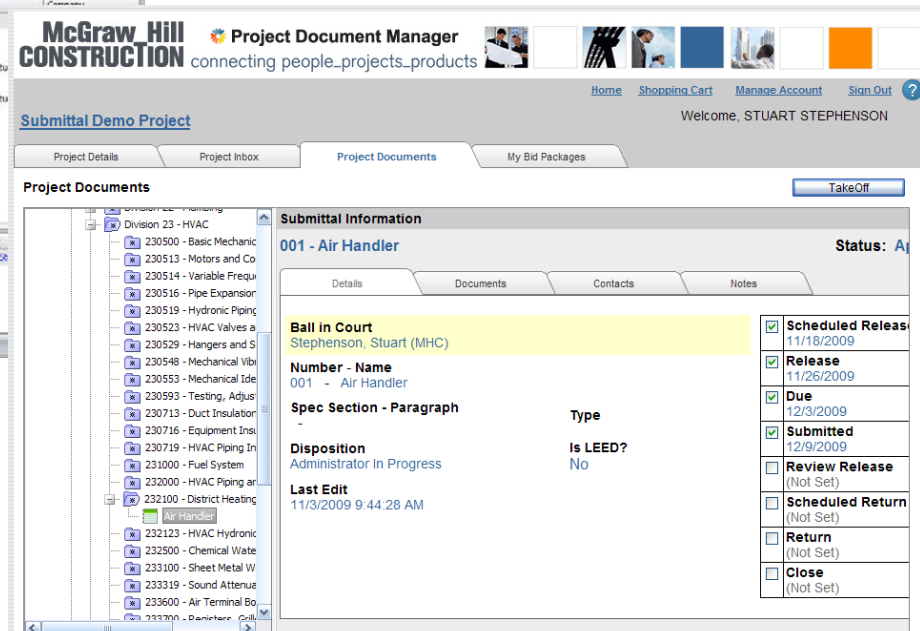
McGraw_Hill CONSTRUCTION

Project Document Manager
connecting people_projects_products

Home Shopping Cart Manage Account Sign Out ?

Submittal Demo Project

Welcome, STUART STEPHENSON

Project Details | Project Inbox | Project Documents | My Bid Packages

Project Documents

TakeOff

Division 22 - Plumbing
Division 23 - HVAC
230500 - Basic Mechanic
230513 - Motors and Co
230514 - Variable Freque
230516 - Pipe Expansion
230519 - Hydronic Piping
230523 - HVAC Valves a
230529 - Hangers and S
230548 - Mechanical Vibr
230553 - Mechanical Ide
230593 - Testing, Adjust
230713 - Duct Insulation
230716 - Equipment Insu
230719 - HVAC Piping In
231000 - Fuel System
232000 - HVAC Piping ar
232100 - District Heating
Air Handler
232123 - HVAC Hydronic
232500 - Chemical Wate
233100 - Sheet Metal W
233319 - Sound Attenua
233600 - Air Terminal Bo
233700 - Registers, Grill

Submittal Information

001 - Air Handler

Status: Ap

Details | Documents | Contacts | Notes

Ball in Court
Stephenson, Stuart (MHC)

Number - Name
001 - Air Handler

Spec Section - Paragraph
-

Type

Disposition
Administrator In Progress

Is LEED?
No

Last Edit
11/3/2009 9:44:28 AM

Scheduled Release
11/18/2009

Release
11/26/2009

Due
12/3/2009

Submitted
12/9/2009

Review Release
(Not Set)

Scheduled Return
(Not Set)

Return
(Not Set)

Close
(Not Set)